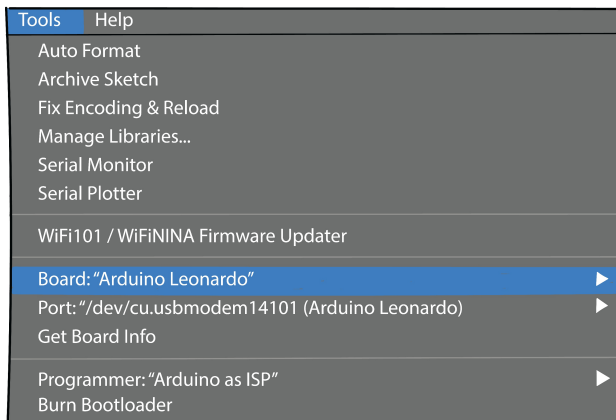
Tools Help
Auto Format
Archive Sketch
Fix Encoding & Reload
Manage Libraries...
Serial Monitor
Serial Plotter
WiFi101 / WiFiNINA Firmware Updater
Board: "Arduino Leonardo"
Port: "/dev/cu.usbmodem14101 (Arduino Leonardo)
Get Board Info
Programmer: "Arduino as ISP"
Burn Bootloader